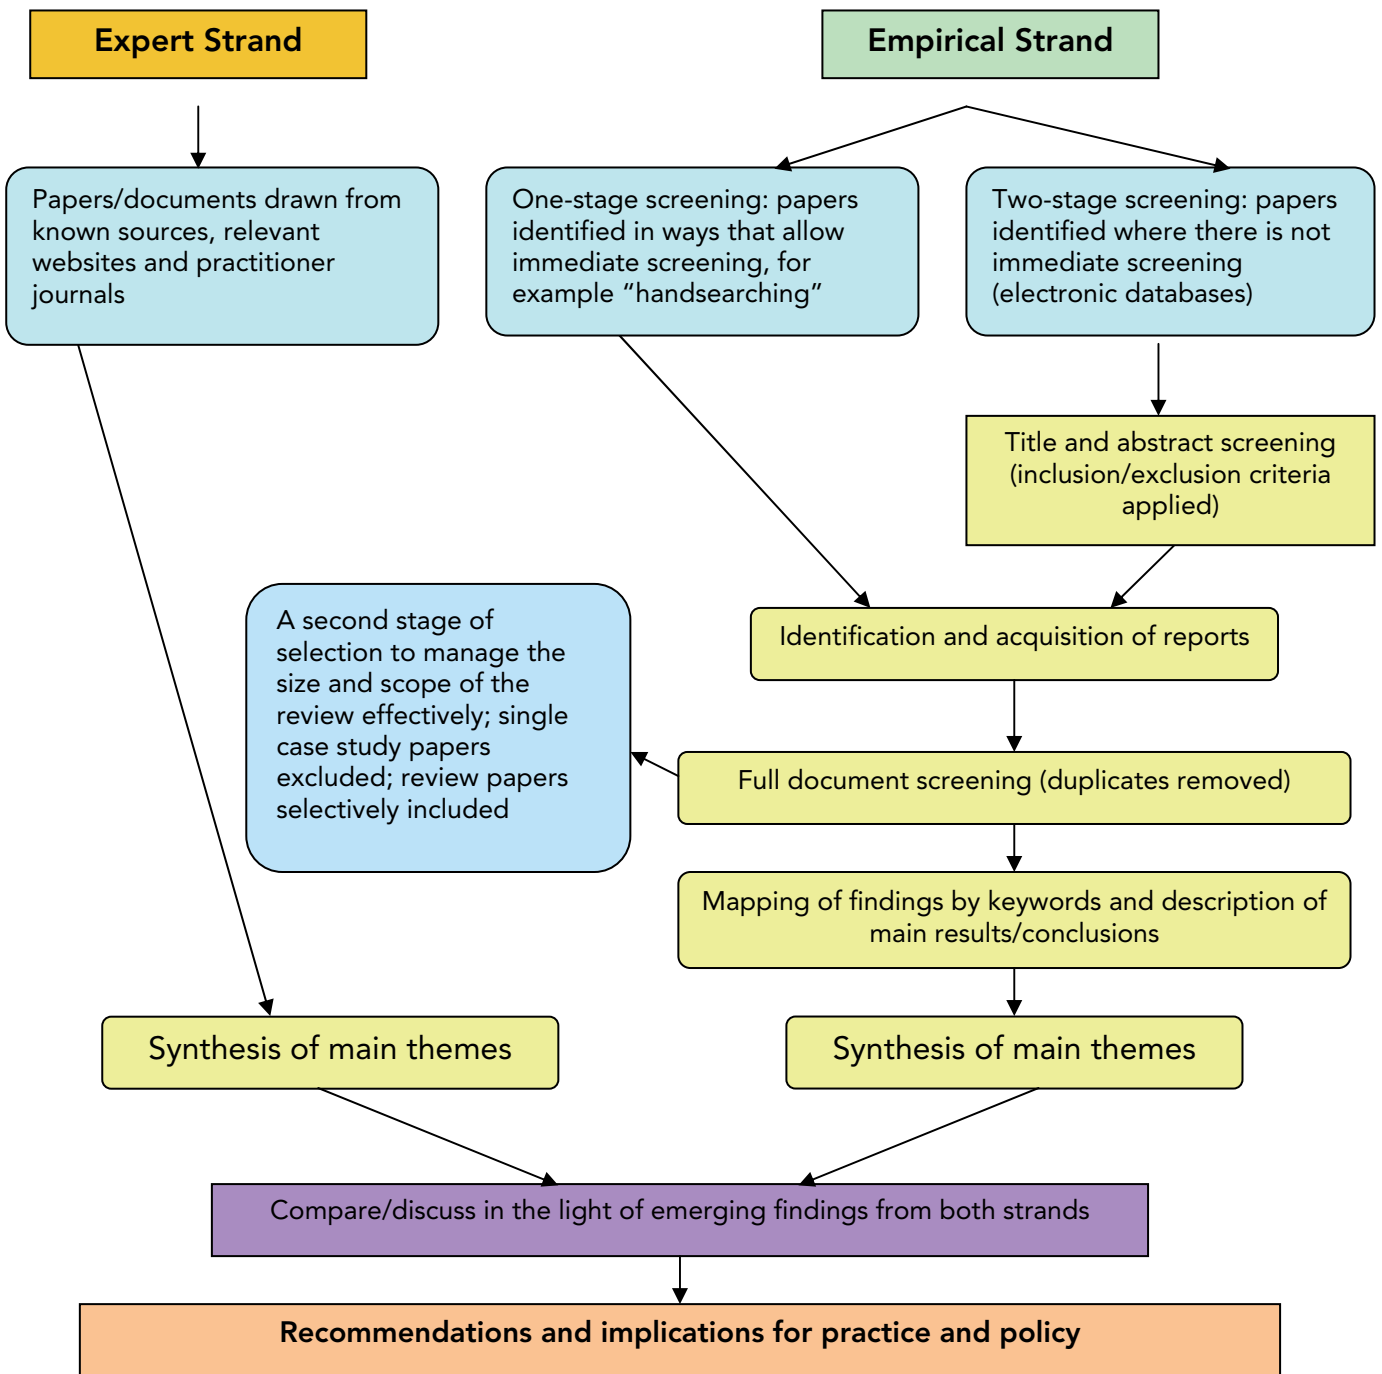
Expert Strand

Empirical Strand

Papers/documents drawn from known sources, relevant websites and practitioner journals

One-stage screening: papers identified in ways that allow immediate screening, for example "handsearching"

Two-stage screening: papers identified where there is not immediate screening (electronic databases)

Title and abstract screening (inclusion/exclusion criteria applied)

A second stage of selection to manage the size and scope of the review effectively; single case study papers excluded; review papers selectively included

Identification and acquisition of reports

Full document screening (duplicates removed)

Mapping of findings by keywords and description of main results/conclusions

Synthesis of main themes

Synthesis of main themes

Compare/discuss in the light of emerging findings from both strands

Recommendations and implications for practice and policy